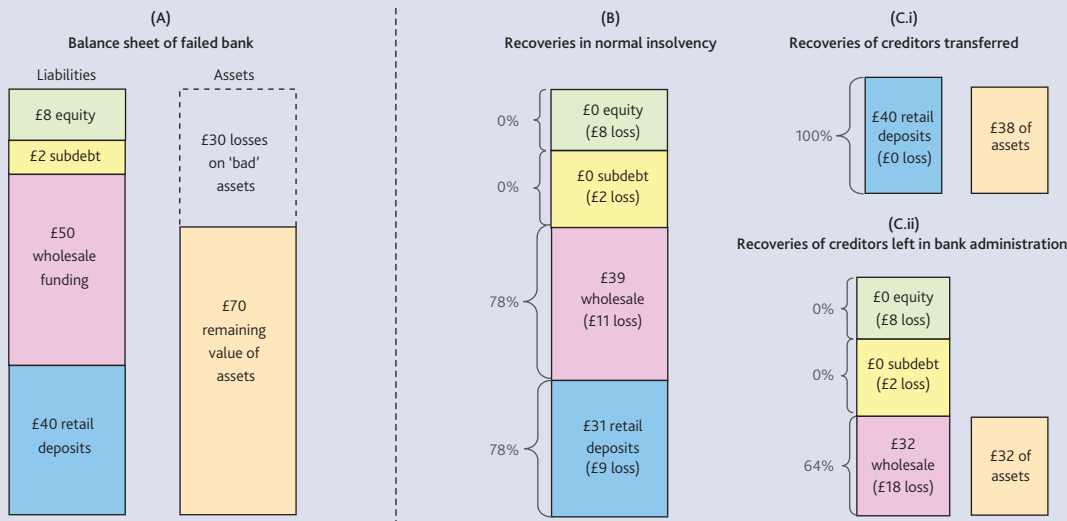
(A)
Balance sheet of failed bank

Liabilities

£8 equity

£2 subdebt

£50 wholesale funding

£40 retail deposits

Assets

£30 losses on 'bad' assets

£70 remaining value of assets

(B)
Recoveries in normal insolvency

0%
£0 equity (£8 loss)

0%
£0 subdebt (£2 loss)

78%
£39 wholesale (£11 loss)

78%
£31 retail deposits (£9 loss)

(C.i)
Recoveries of creditors transferred

100%
£40 retail deposits (£0 loss)

£38 of assets

(C.ii)
Recoveries of creditors left in bank administration

0%
£0 equity (£8 loss)

0%
£0 subdebt (£2 loss)

64%
£32 wholesale (£18 loss)

£32 of assets